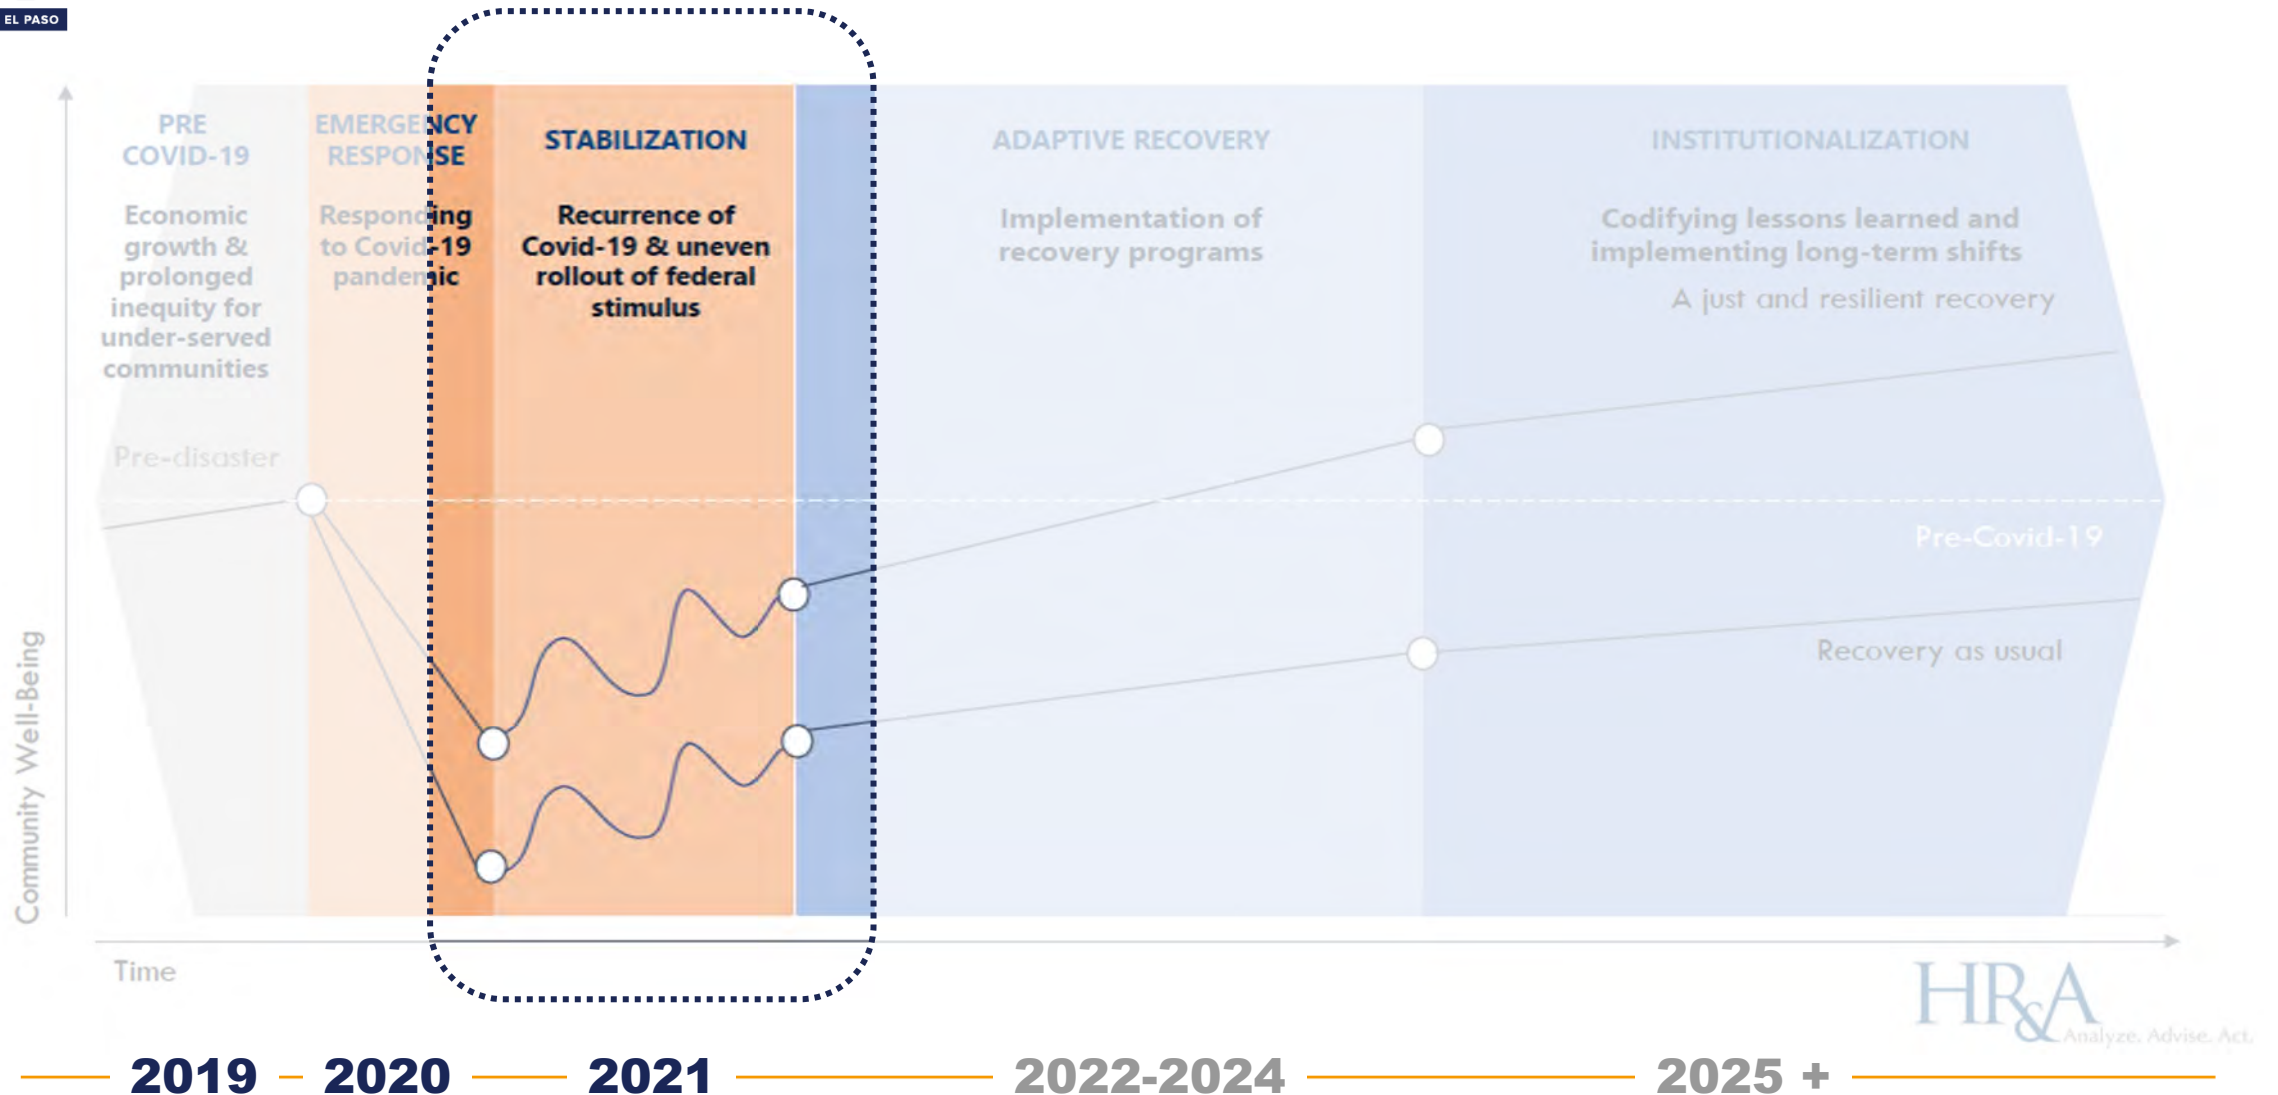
EL PASO

PRE COVID-19

Economic growth & prolonged inequity for under-served communities

EMERGENCY RESPONSE

Responding to Covid-19 pandemic

STABILIZATION

Recurrence of Covid-19 & uneven rollout of federal stimulus

ADAPTIVE RECOVERY

Implementation of recovery programs

INSTITUTIONALIZATION

Codifying lessons learned and implementing long-term shifts

A just and resilient recovery

Pre-disaster

Pre-Covid-19

Recovery as usual

Community Well-Being

Time

HR&A Analyze. Advise. Act.

2019 2020 2021 2022-2024 2025 +